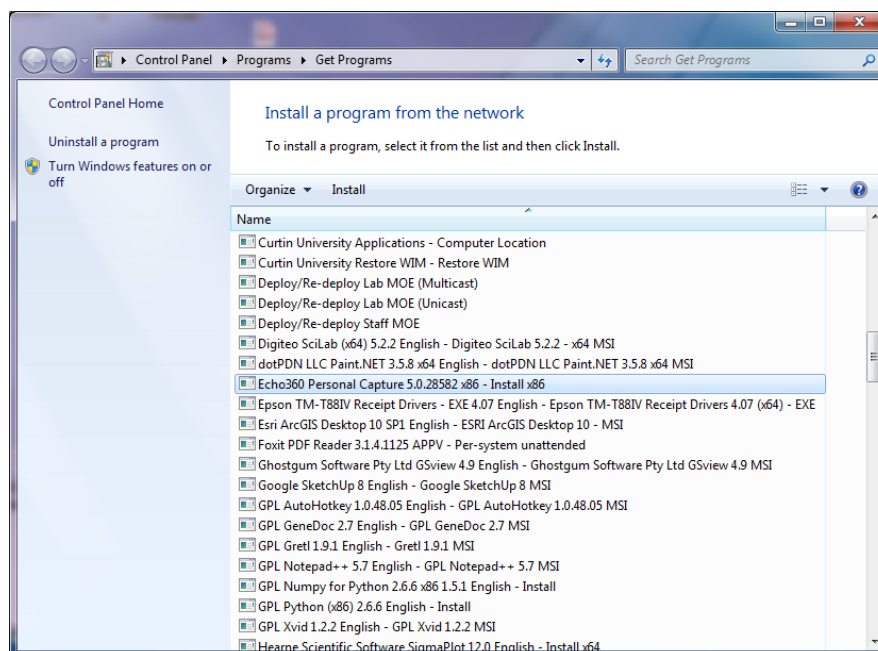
Control Panel ▸ Programs ▸ Get Programs

Search Get Programs

Control Panel Home

Uninstall a program

Turn Windows features on or off

Install a program from the network

To install a program, select it from the list and then click Install.

Organize ▾ Install

Name

Curtin University Applications - Computer Location
Curtin University Restore WIM - Restore WIM
Deploy/Re-deploy Lab MOE (Multicast)
Deploy/Re-deploy Lab MOE (Unicast)
Deploy/Re-deploy Staff MOE
Digiteo SciLab (x64) 5.2.2 English - Digiteo SciLab 5.2.2 - x64 MSI
dotPDN LLC Paint.NET 3.5.8 x64 English - dotPDN LLC Paint.NET 3.5.8 x64 MSI
Echo360 Personal Capture 5.0.28582 x86 - Install x86
Epson TM-T88IV Receipt Drivers - EXE 4.07 English - Epson TM-T88IV Receipt Drivers 4.07 (x64) - EXE
Esri ArcGIS Desktop 10 SP1 English - ESRI ArcGIS Desktop 10 - MSI
Foxit PDF Reader 3.1.4.1125 APPV - Per-system unattended
Ghostgum Software Pty Ltd GSview 4.9 English - Ghostgum Software Pty Ltd GSview 4.9 MSI
Google SketchUp 8 English - Google SketchUp 8 MSI
GPL AutoHotkey 1.0.48.05 English - GPL AutoHotkey 1.0.48.05 MSI
GPL GeneDoc 2.7 English - GPL GeneDoc 2.7 MSI
GPL Gretl 1.9.1 English - Gretl 1.9.1 MSI
GPL Notepad++ 5.7 English - GPL Notepad++ 5.7 MSI
GPL Numpy for Python 2.6.6 x86 1.5.1 English - Install
GPL Python (x86) 2.6.6 English - Install
GPL Xvid 1.2.2 English - GPL Xvid 1.2.2 MSI
Hearne Scientific Software SigmaPlot 12.0 English - Install x64